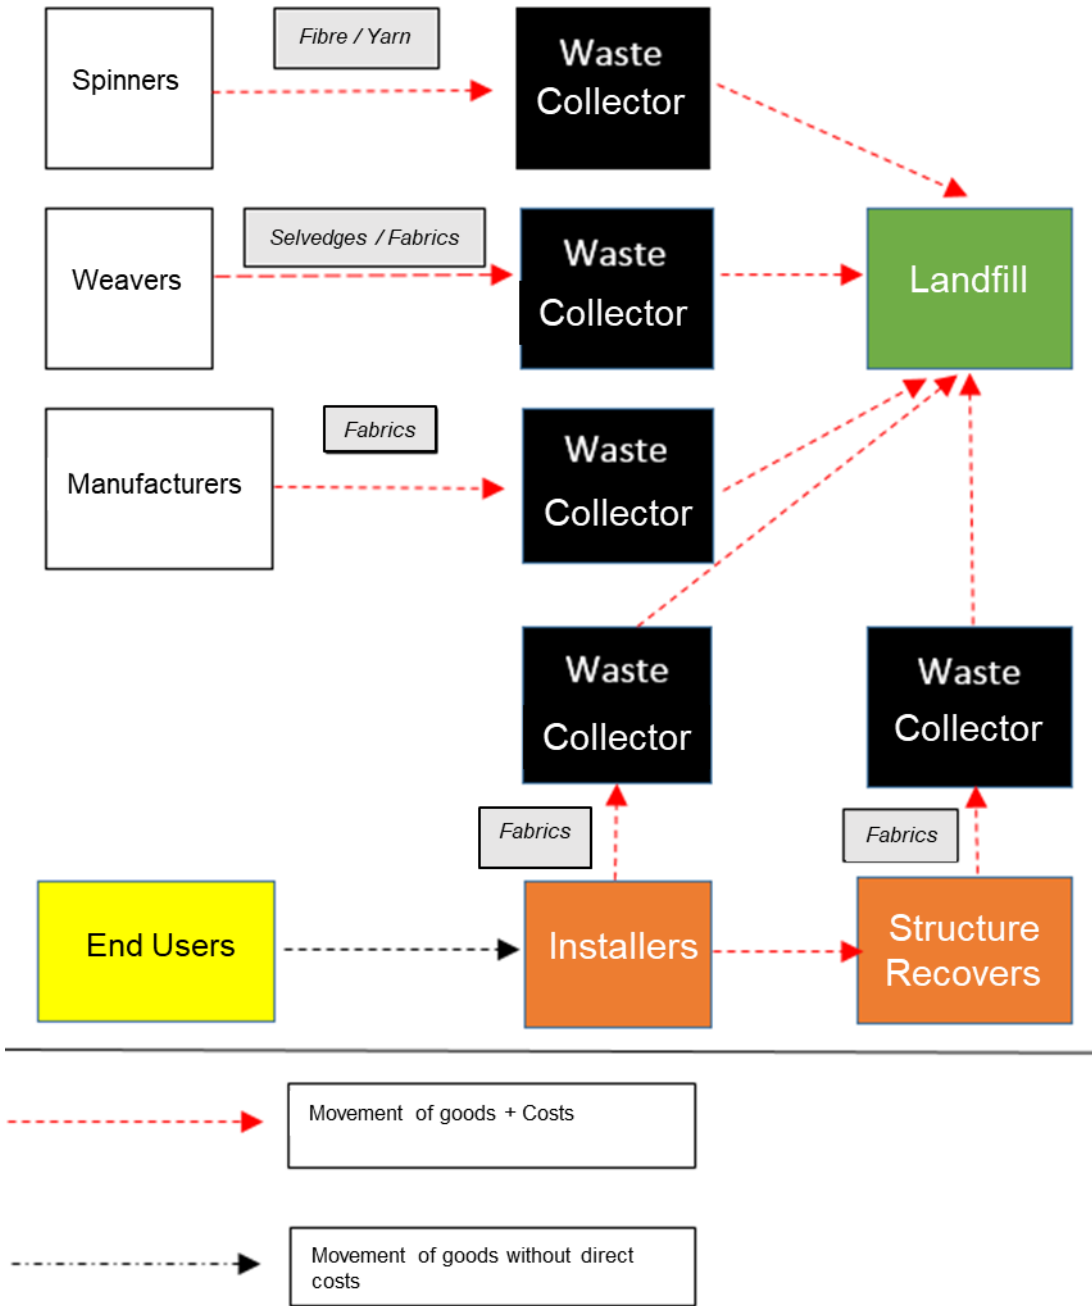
Spinners

Fibre / Yarn

Waste Collector

Weavers

Selvedges / Fabrics

Waste Collector

Landfill

Manufacturers

Fabrics

Waste Collector

Waste Collector

Waste Collector

Fabrics

Fabrics

End Users

Installers

Structure Recovers

Movement of goods + Costs

Movement of goods without direct costs